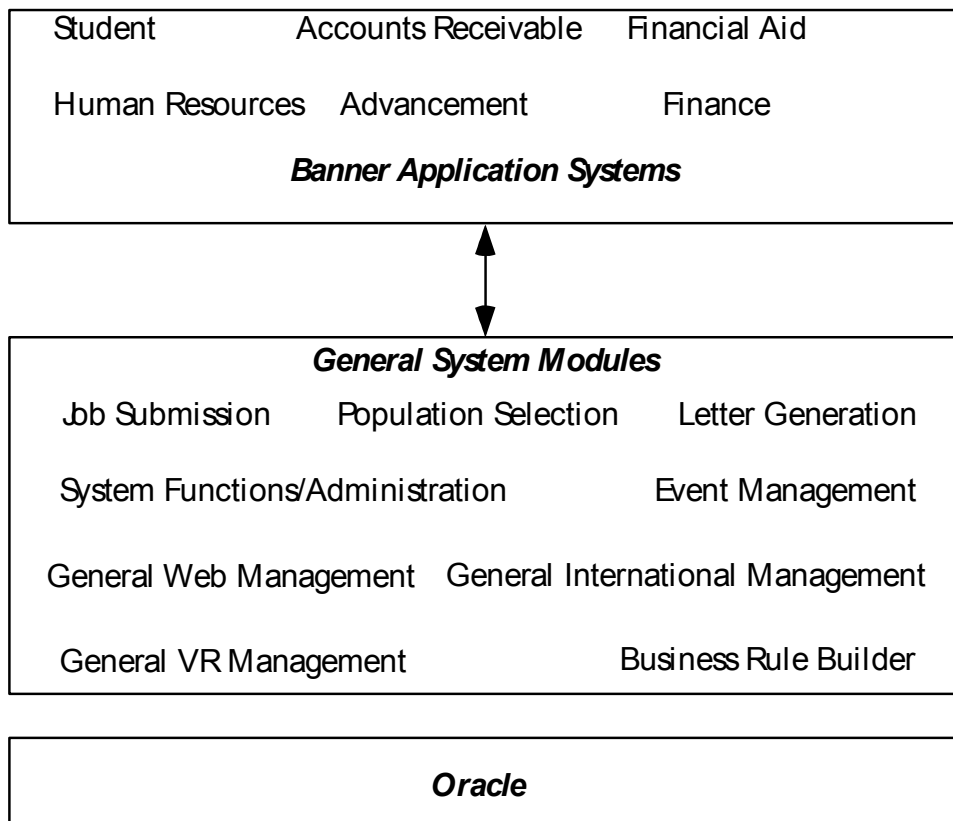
Student Accounts Receivable Financial Aid

Human Resources Advancement Finance

Banner Application Systems

General System Modules

Job Submission Population Selection Letter Generation

System Functions/Administration Event Management

General Web Management General International Management

General VR Management Business Rule Builder

Oracle